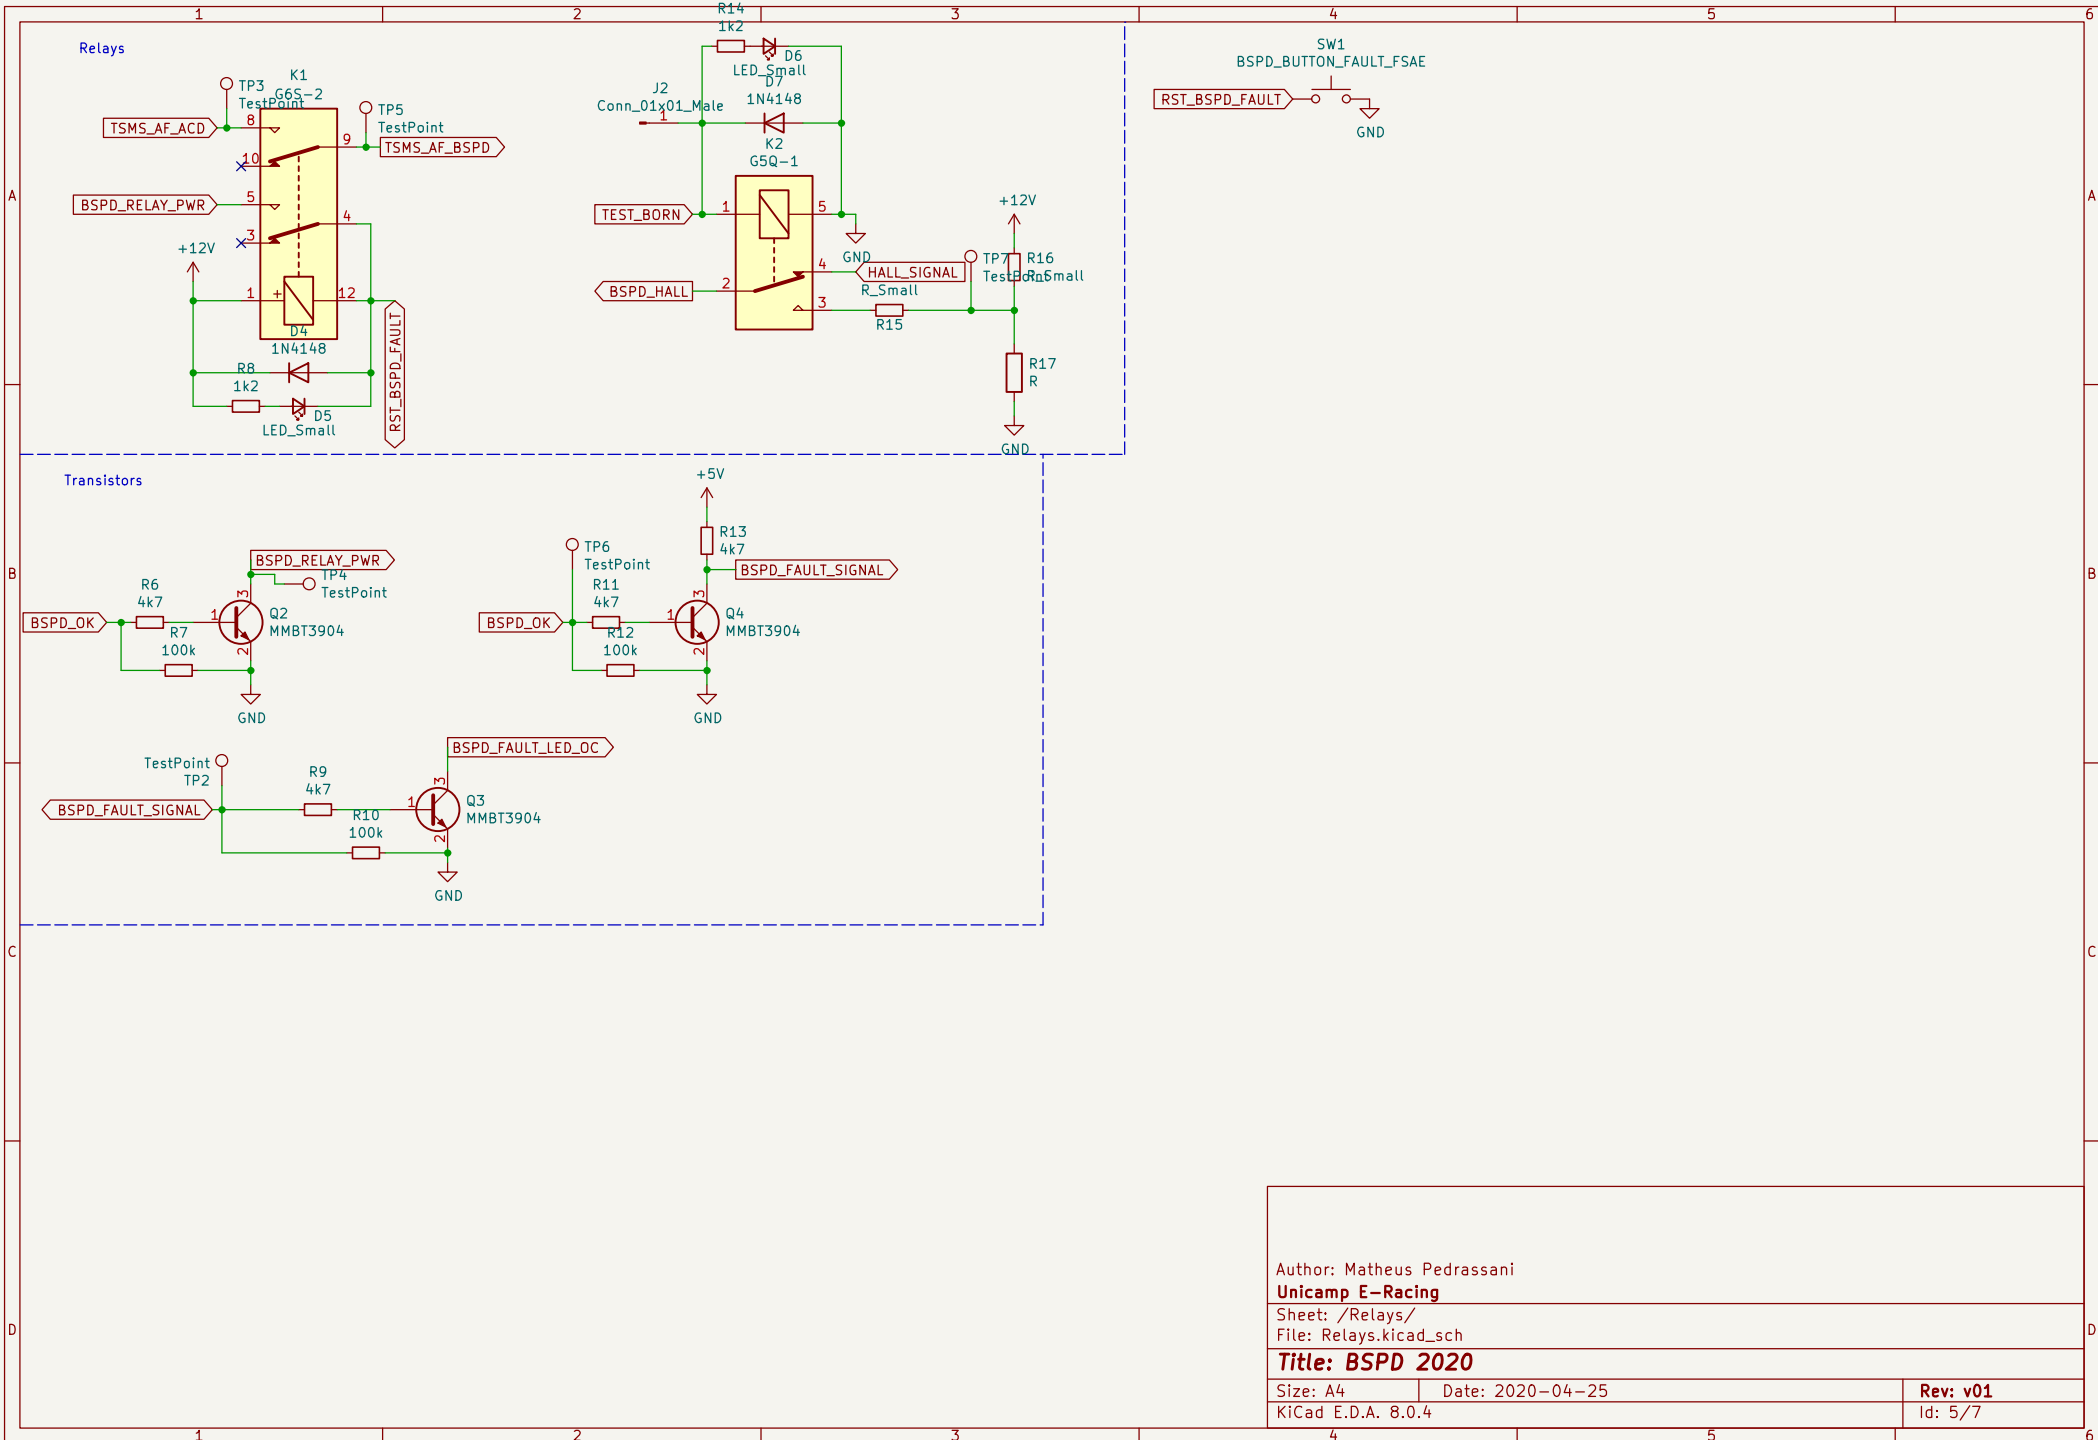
1 2 3 4 5 6

A

Relays

TP3
TestPoint
K1
G6S-2
TP5
TestPoint
TSMS_AF_ACD
8
9
TSMS_AF_BSPD
10
BSPD_RELAY_PWR
5
4
3
+12V
1
+
12
D4
1N4148
R8
1k2
D5
LED_Small
RST_BSPD_FAULT

R14
1k2
D6
LED_Small
J2
Conn_01x01_Male
D7
1N4148
1
K2
G5Q-1
TEST_BORN
1
5
GND
4
HALL_SIGNAL
TP7
TestBorn
R16
R_Small
+12V
BSPD_HALL
2
R_Small
3
R15
R17
R
GND

SW1
BSPD_BUTTON_FAULT_FSAE
RST_BSPD_FAULT
GND

B

Transistors

BSPD_RELAY_PWR
TP4
TestPoint
R6
4k7
BSPD_OK
1
3
Q2
MMBT3904
R7
100k
2
GND

+5V
R13
4k7
TP6
TestPoint
BSPD_FAULT_SIGNAL
R11
4k7
BSPD_OK
1
3
Q4
MMBT3904
R12
100k
2
GND

C

BSPD_FAULT_LED_OC
TestPoint
TP2
R9
4k7
BSPD_FAULT_SIGNAL
1
3
Q3
MMBT3904
R10
100k
2
GND

D

Author: Matheus Pedrassani
Unicamp E-Racing
Sheet: /Relays/
File: Relays.kicad_sch
Title: BSPD 2020
Size: A4 Date: 2020-04-25 Rev: v01
KiCad E.D.A. 8.0.4 Id: 5/7

1 2 3 4 5 6